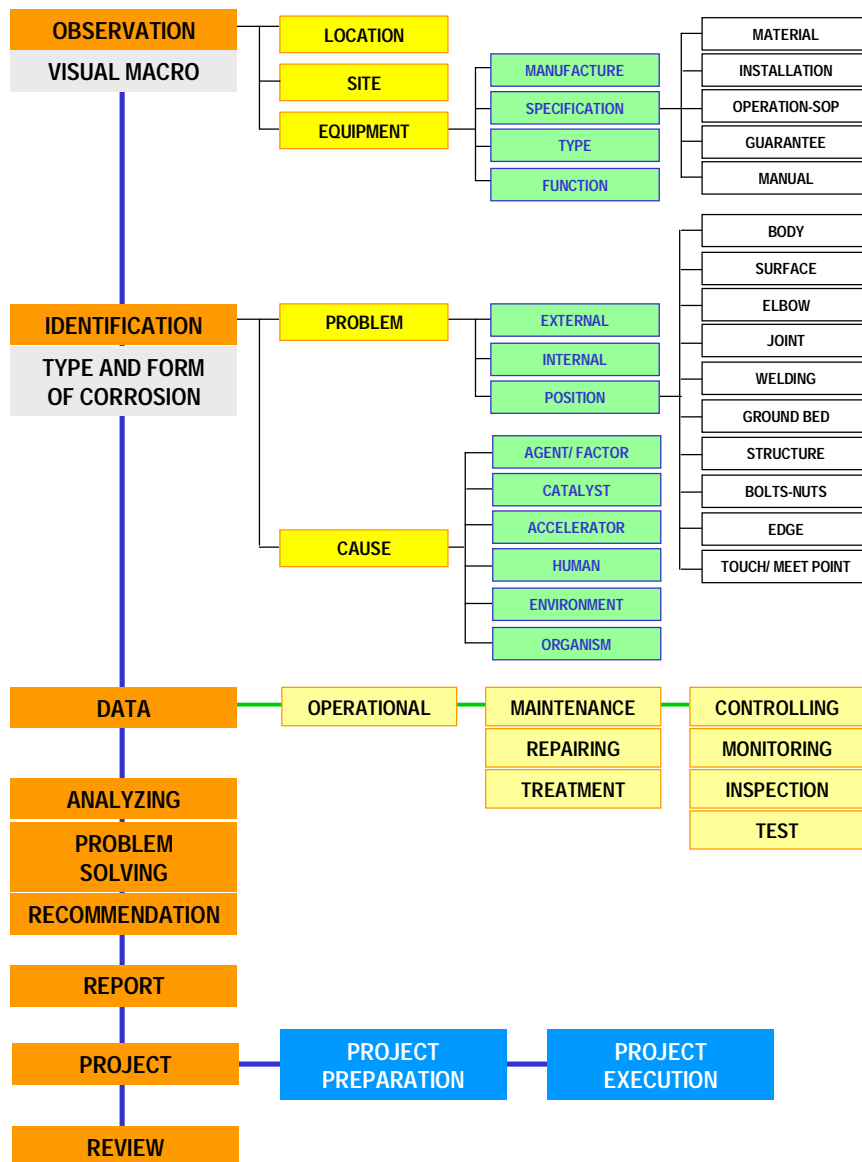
OBSERVATION
VISUAL MACRO

LOCATION
SITE
EQUIPMENT

MANUFACTURE
SPECIFICATION
TYPE
FUNCTION

MATERIAL
INSTALLATION
OPERATION-SOP
GUARANTEE
MANUAL

IDENTIFICATION
TYPE AND FORM OF CORROSION

PROBLEM

EXTERNAL
INTERNAL
POSITION

BODY
SURFACE
ELBOW
JOINT
WELDING
GROUND BED
STRUCTURE
BOLTS-NUTS
EDGE
TOUCH/ MEET POINT

CAUSE

AGENT/ FACTOR
CATALYST
ACCELERATOR
HUMAN
ENVIRONMENT
ORGANISM

DATA

OPERATIONAL

MAINTENANCE
REPAIRING
TREATMENT

CONTROLLING
MONITORING
INSPECTION
TEST

ANALYZING
PROBLEM SOLVING
RECOMMENDATION
REPORT
PROJECT

PROJECT PREPARATION
PROJECT EXECUTION

REVIEW